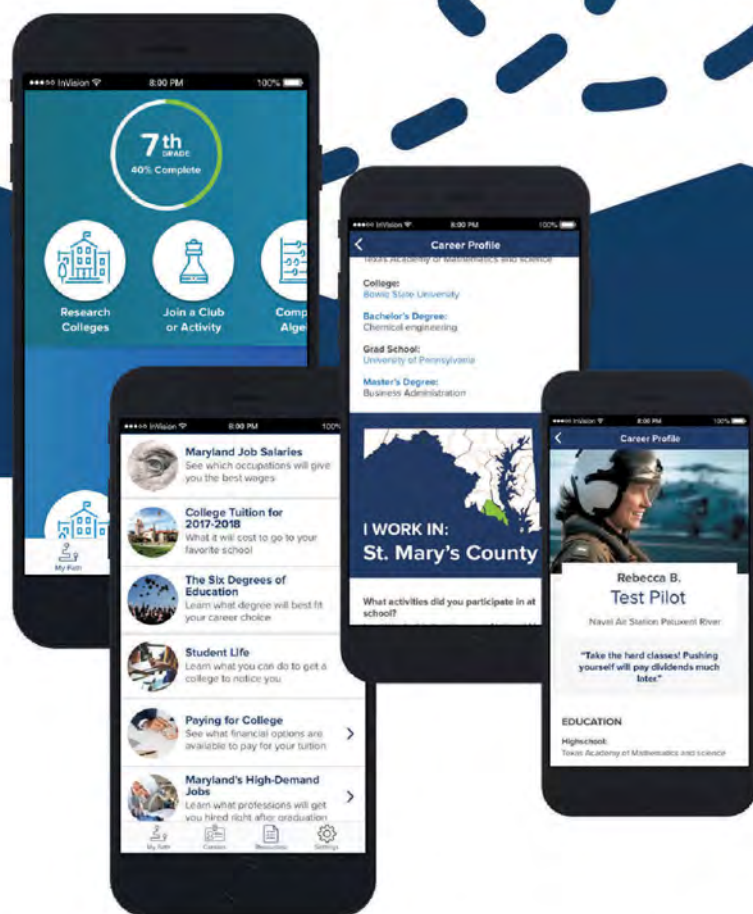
••••○ InVision 8:00 PM 100%

7th GRADE
40% Complete

Research Colleges

Join a Club or Activity

Comp Alge

My Path

••••○ InVision 8:00 PM 100%

Maryland Job Salaries
See which occupations will give you the best wages

College Tuition for 2017-2018
What it will cost to go to your favorite school

The Six Degrees of Education
Learn what degree will best fit your career choice

Student Life
Learn what you can do to get a college to notice you

Paying for College
See what financial options are available to pay for your tuition

Maryland's High-Demand Jobs
Learn what professions will get you hired right after graduation

My Path Careers Resources Settings

••••○ InVision 8:00 PM 100%

Career Profile

Texas Academy of Mathematics and Science

College:
Bowie State University

Bachelor's Degree:
Chemical engineering

Grad School:
University of Pennsylvania

Master's Degree:
Business Administration

I WORK IN:
St. Mary's County

What activities did you participate in at school?

••••○ InVision 8:00 PM 100%

Career Profile

Rebecca B.
Test Pilot
Naval Air Station Patuxent River

"Take the hard classes! Pushing yourself will pay dividends much later."

EDUCATION

Highschool:
Texas Academy of Mathematics and Science